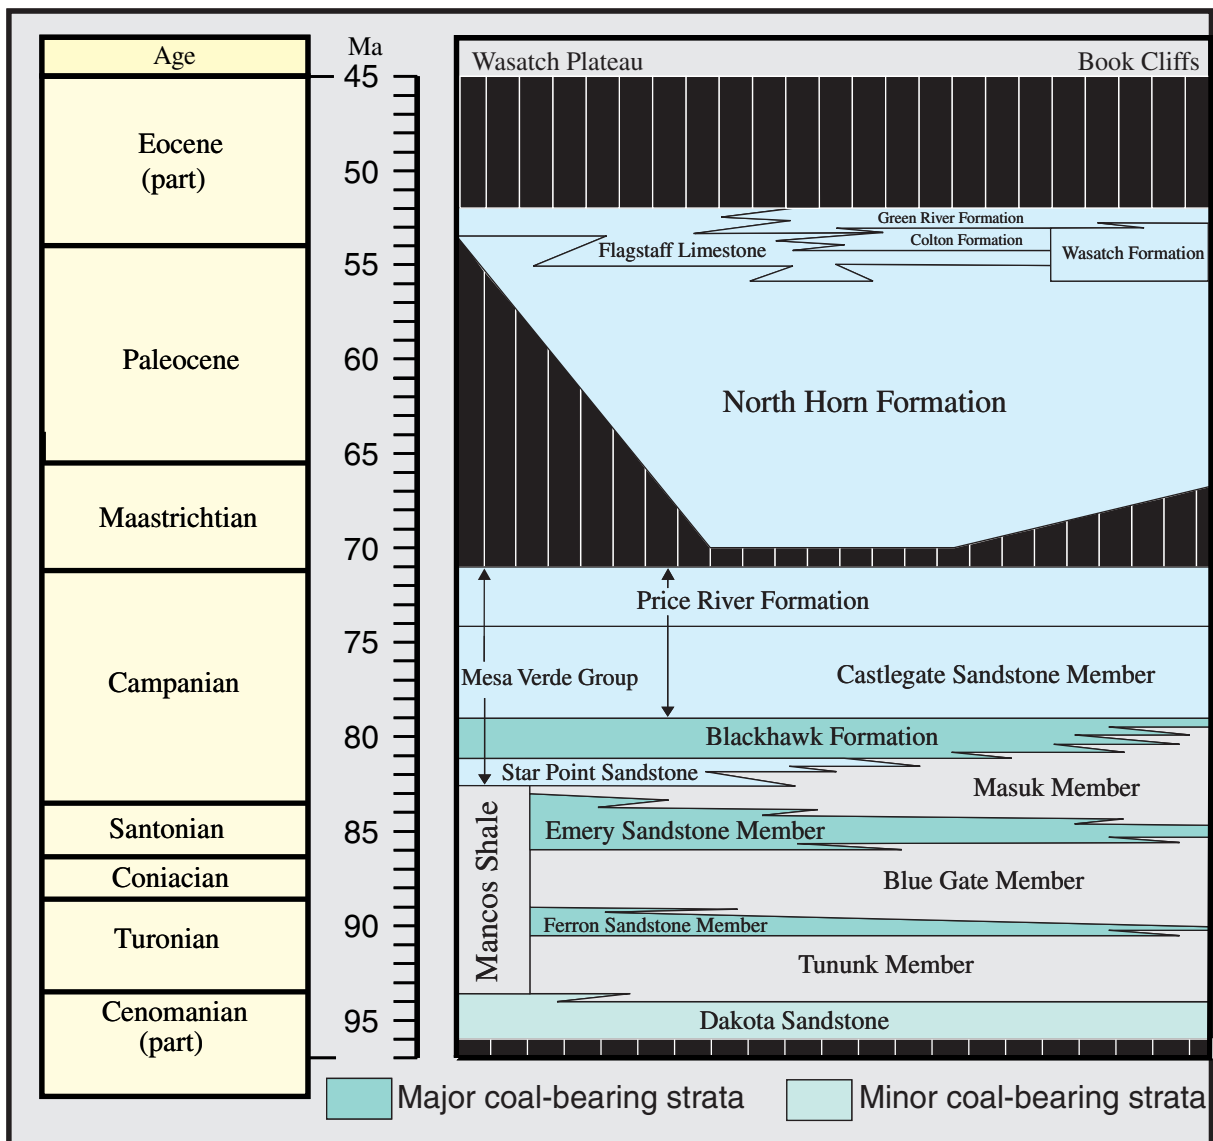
Age
Eocene (part)
Paleocene
Maastrichtian
Campanian
Santonian
Coniacian
Turonian
Cenomanian (part)

Ma
45
50
55
60
65
70
75
80
85
90
95

Wasatch Plateau
Book Cliffs
Green River Formation
Flagstaff Limestone
Colton Formation
Wasatch Formation
North Horn Formation
Price River Formation
Mesa Verde Group
Castlegate Sandstone Member
Blackhawk Formation
Star Point Sandstone
Masuk Member
Mancos Shale
Emery Sandstone Member
Blue Gate Member
Ferron Sandstone Member
Tununk Member
Dakota Sandstone

Major coal-bearing strata
Minor coal-bearing strata